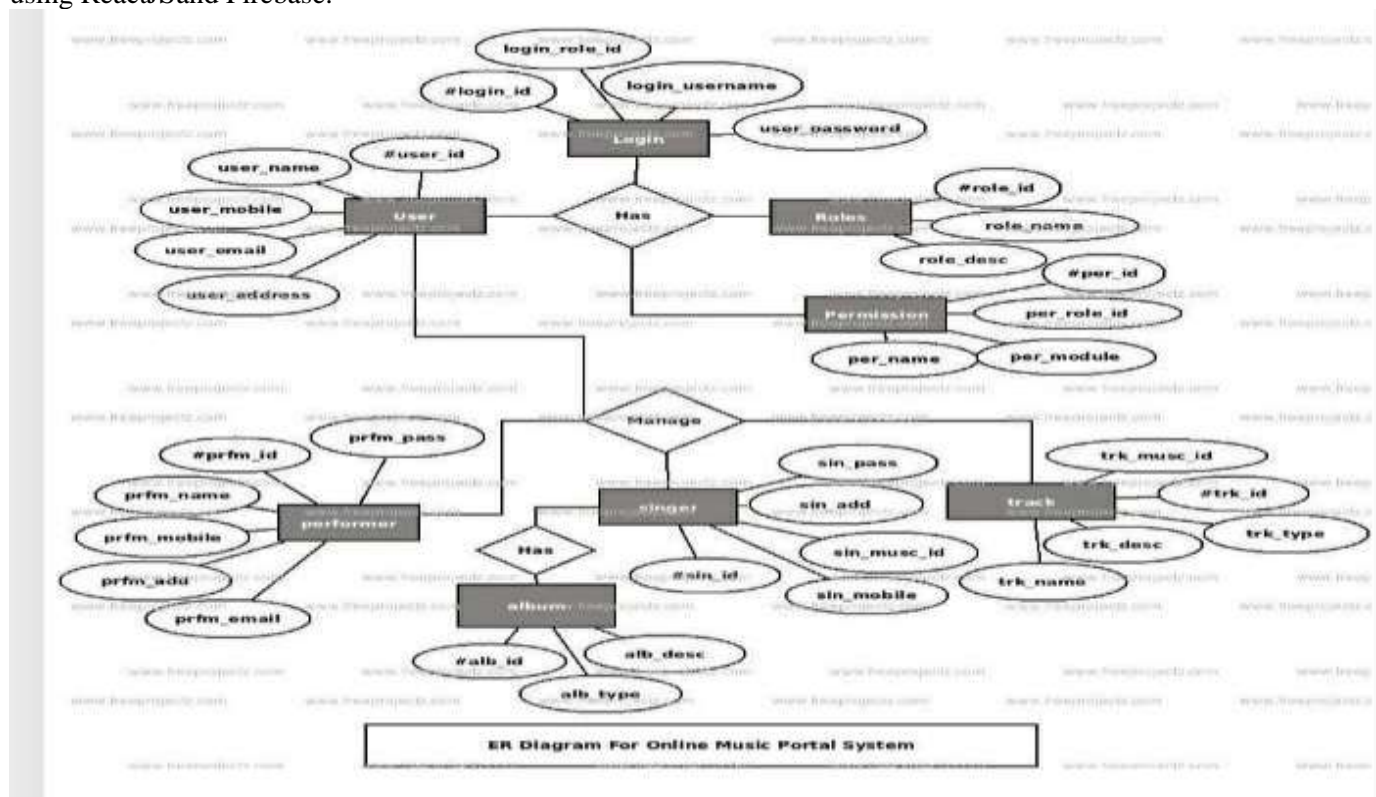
using Reactjs and Firebase.

www.freeprojectz.com

login_role_id
#login_id
login_username
Login
user_password
user_name
#user_id
user_mobile
User
Has
Roles
#role_id
role_name
user_email
role_desc
user_address
#per_id
Permission
per_role_id
per_name
per_module
Manage
#prfm_id
prfm_pass
sin_pass
trk_musc_id
prfm_name
sin_add
track
#trk_id
performer
singer
trk_type
prfm_mobile
Has
trk_desc
sin_musc_id
prfm_add
#sin_id
trk_name
album
sin_mobile
prfm_email
#alb_id
alb_desc
alb_type

ER Diagram For Online Music Portal System